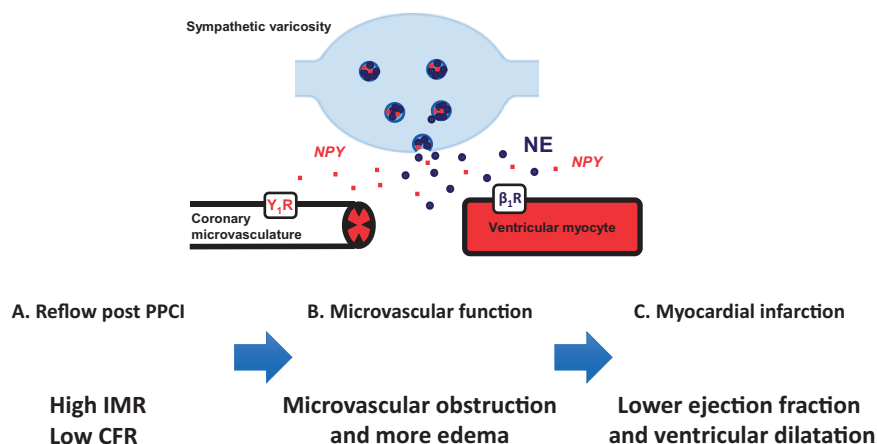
Sympathetic varicosity

NPY

NE

NPY

$Y_1R$

Coronary microvasculature

$\beta_1R$

Ventricular myocyte

A. Reflow post PPCI

B. Microvascular function

C. Myocardial infarction

High IMR
Low CFR

Microvascular obstruction and more edema

Lower ejection fraction and ventricular dilatation